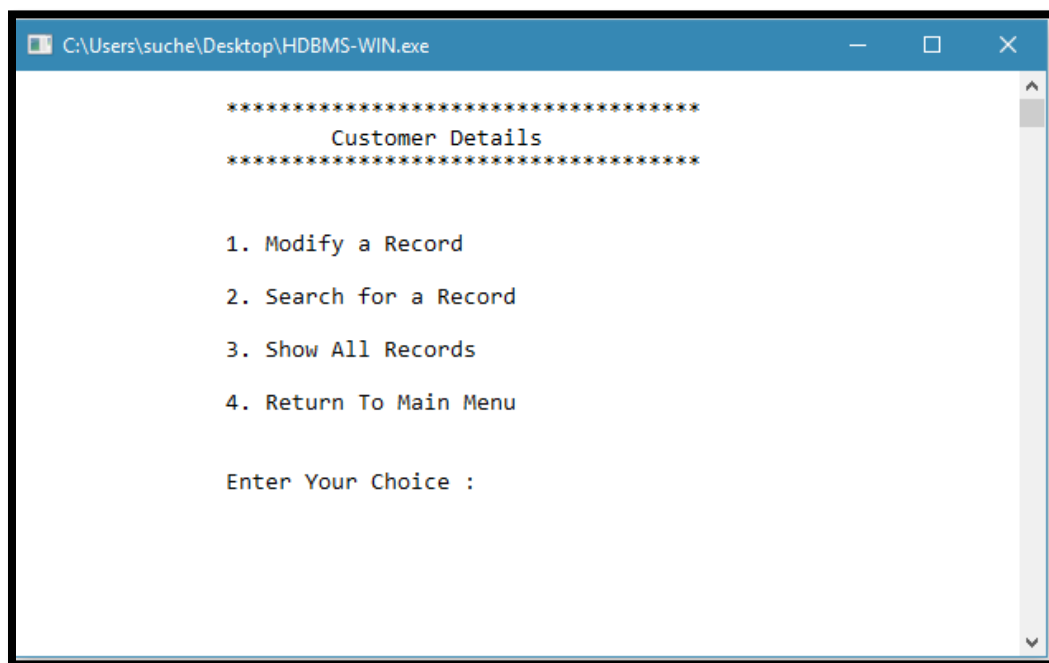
C:\Users\suche\Desktop\HDBMS-WIN.exe

************************************
Customer Details
************************************

1. Modify a Record

2. Search for a Record

3. Show All Records

4. Return To Main Menu

Enter Your Choice :